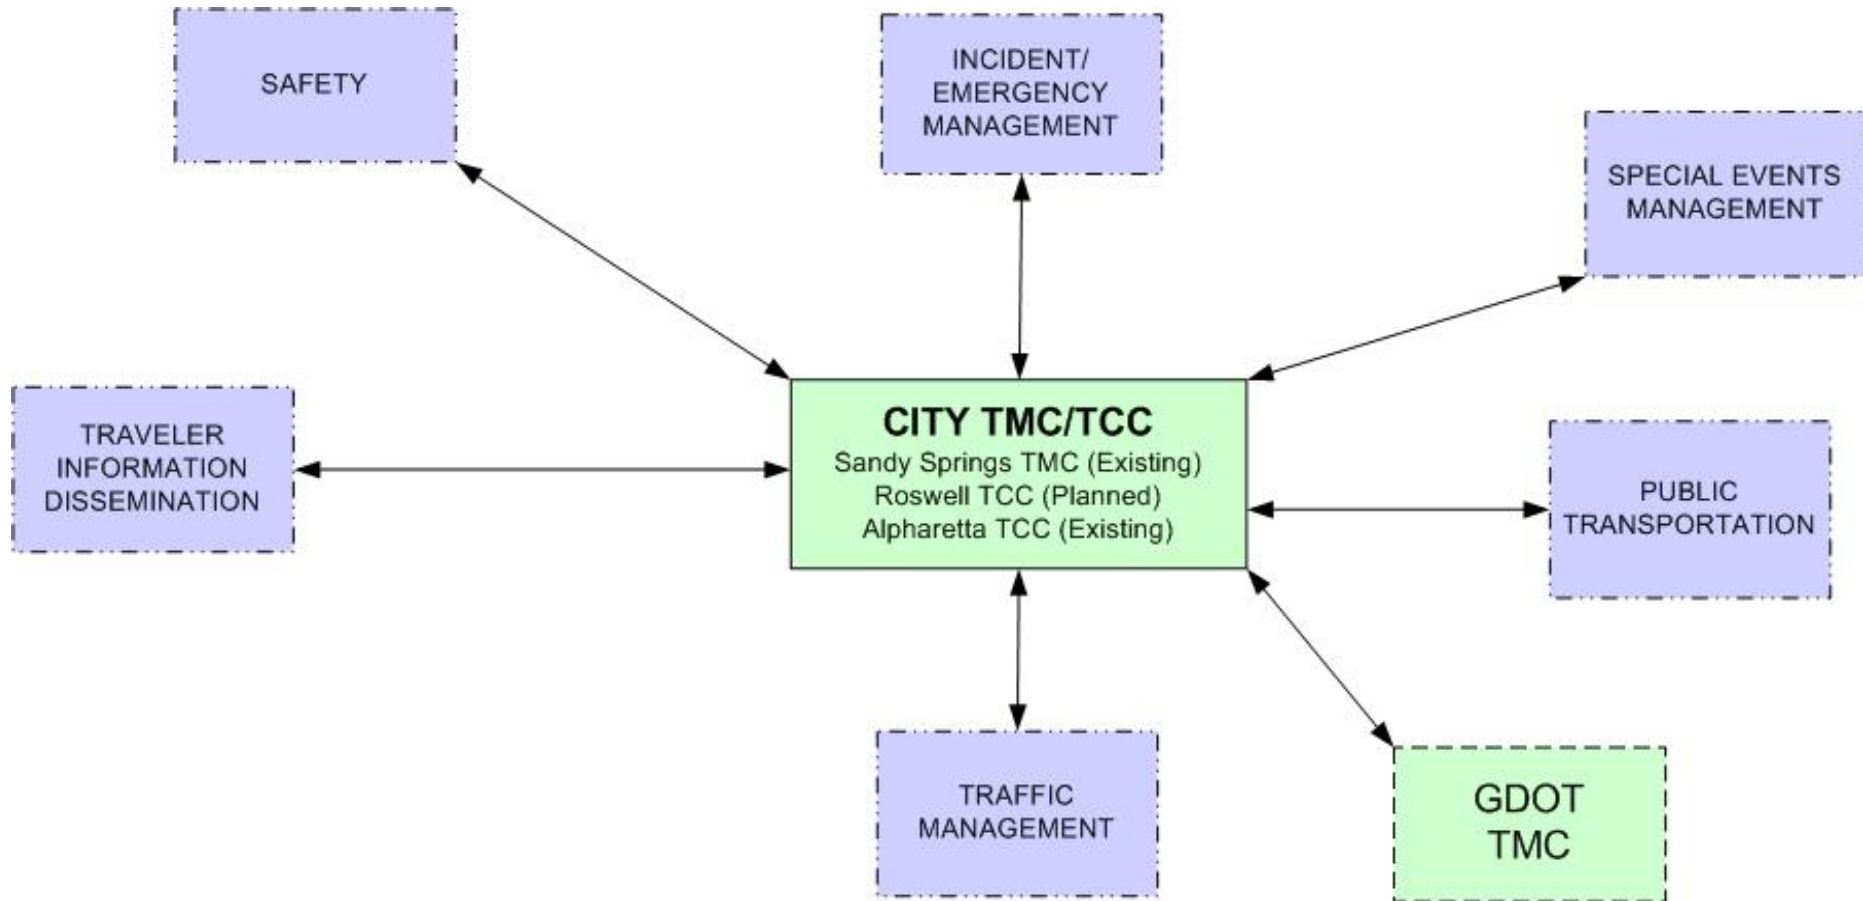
SAFETY

INCIDENT/ EMERGENCY MANAGEMENT

SPECIAL EVENTS MANAGEMENT

TRAVELER INFORMATION DISSEMINATION

CITY TMC/TCC
Sandy Springs TMC (Existing)
Roswell TCC (Planned)
Alpharetta TCC (Existing)

PUBLIC TRANSPORTATION

TRAFFIC MANAGEMENT

GDOT TMC